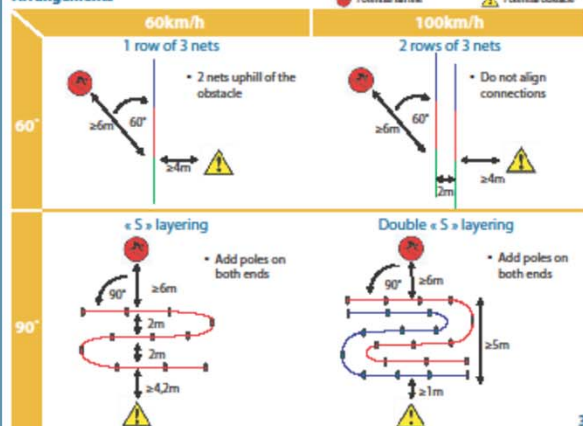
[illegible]

60km/h

100km/h

60°

1 row of 3 nets

• 2 nets uphill of the obstacle

≥6m

60°

≥4m

2 rows of 3 nets

• Do not align connections

≥6m

60°

2m

≥4m

90°

« S » layering

• Add poles on both ends

90°

≥6m

2m

2m

≥4,2m

Double « S » layering

• Add poles on both ends

90°

≥6m

≥5m

≥1m

3